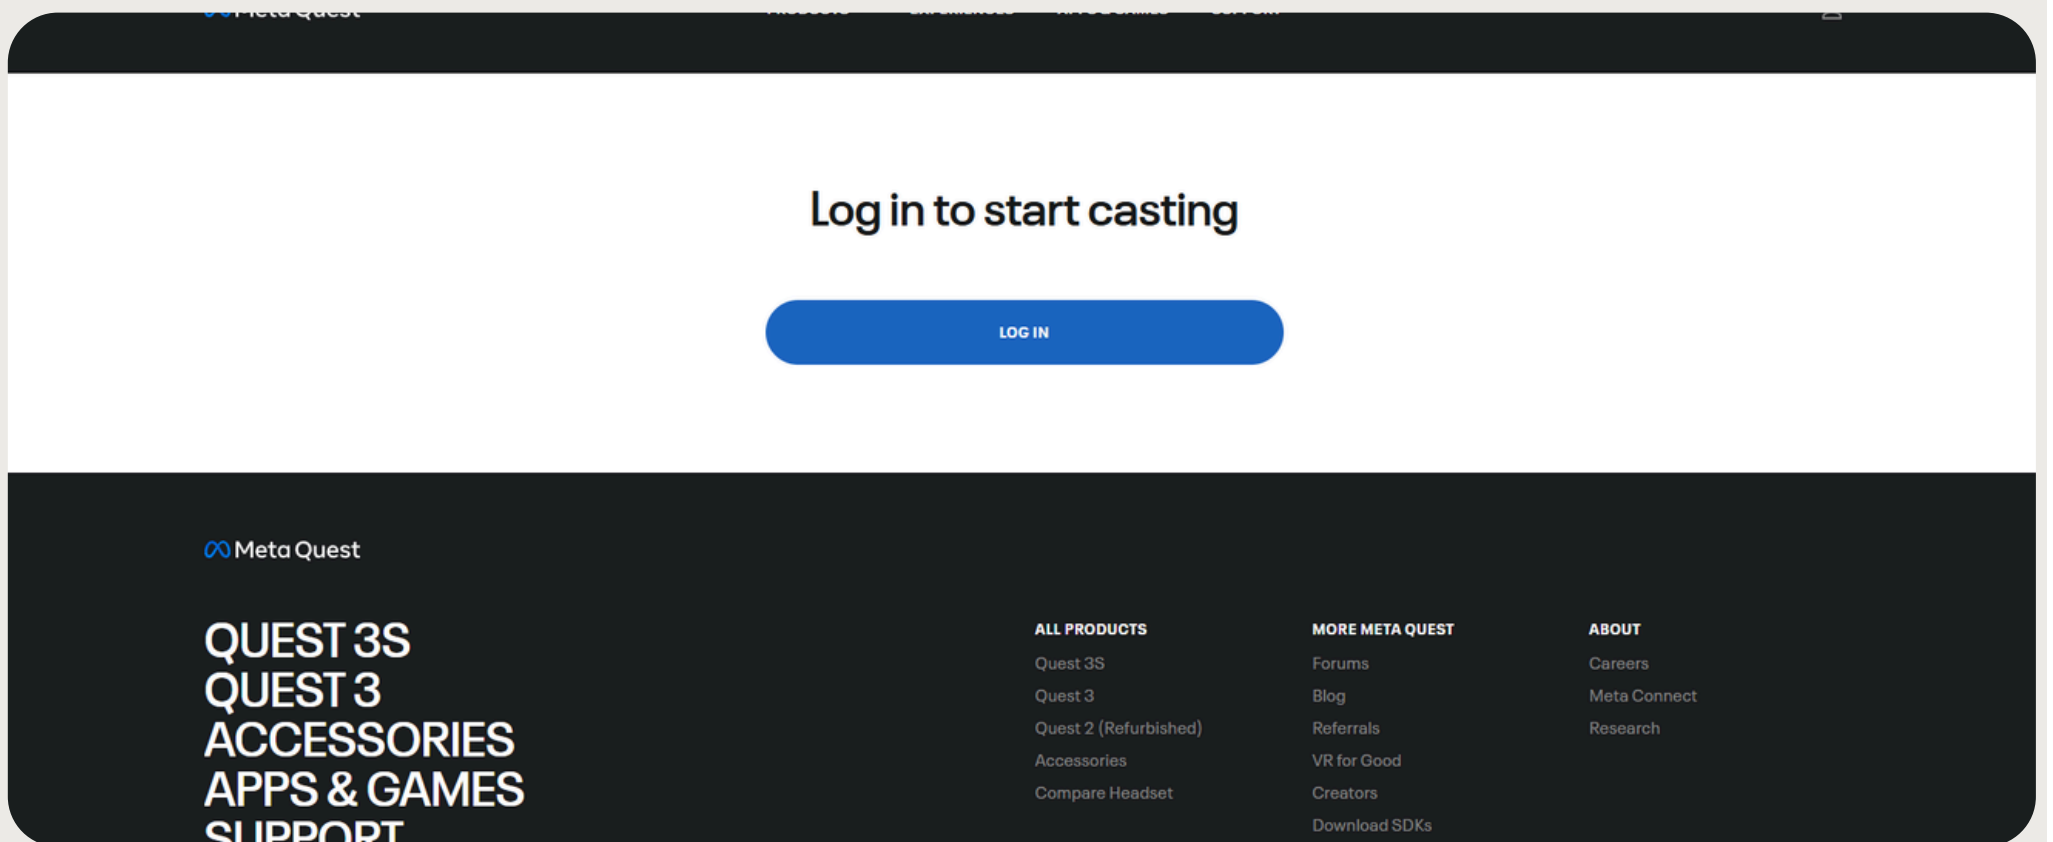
Meta Quest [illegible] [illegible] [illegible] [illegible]

Log in to start casting

LOG IN

Meta Quest

QUEST 3S
QUEST 3
ACCESSORIES
APPS & GAMES
SUPPORT

ALL PRODUCTS
Quest 3S
Quest 3
Quest 2 (Refurbished)
Accessories
Compare Headset

MORE META QUEST
Forums
Blog
Referrals
VR for Good
Creators
Download SDKs

ABOUT
Careers
Meta Connect
Research